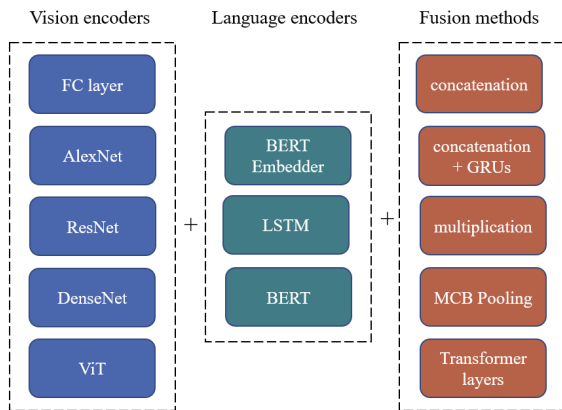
Vision encoders

FC layer

AlexNet

ResNet

DenseNet

ViT

+

Language encoders

BERT Embedder

LSTM

BERT

+

Fusion methods

concatenation

concatenation + GRUs

multiplication

MCB Pooling

Transformer layers